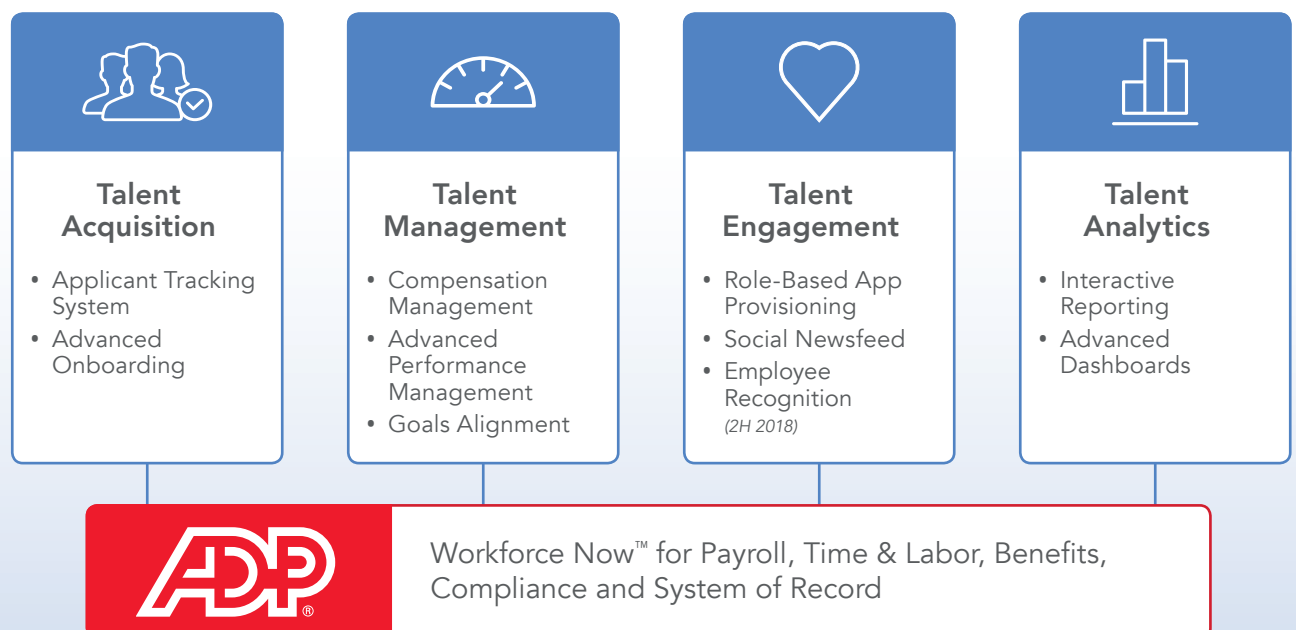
Talent Acquisition
• Applicant Tracking System
• Advanced Onboarding

Talent Management
• Compensation Management
• Advanced Performance Management
• Goals Alignment

Talent Engagement
• Role-Based App Provisioning
• Social Newsfeed
• Employee Recognition (2H 2018)

Talent Analytics
• Interactive Reporting
• Advanced Dashboards

ADP®

Workforce Now™ for Payroll, Time & Labor, Benefits, Compliance and System of Record